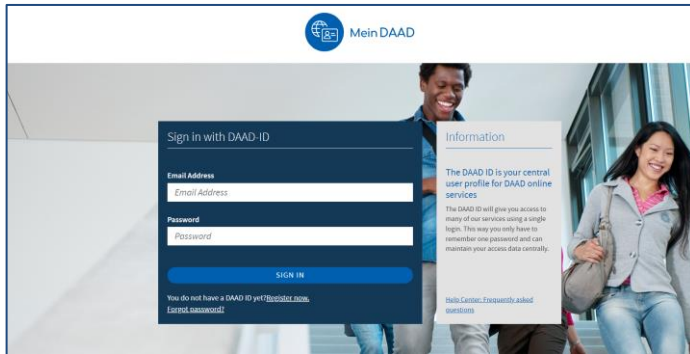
Mein DAAD

Sign in with DAAD-ID

Email Address

Email Address

Password

Password

SIGN IN

You do not have a DAAD ID yet?Register now.

Forgot password?

Information

The DAAD ID is your central user profile for DAAD online services

The DAAD ID will give you access to many of our services using a single login. This way you only have to remember one password and can maintain your access data centrally.

Help Center: Frequently asked questions